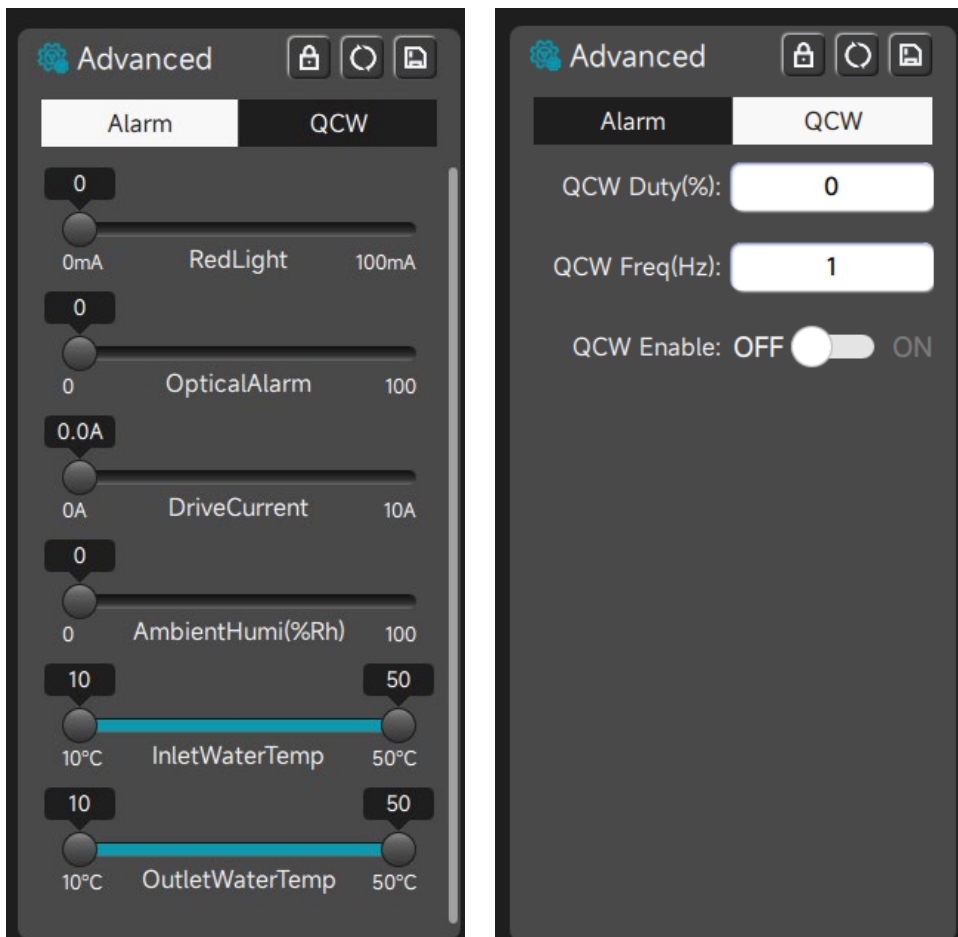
Advanced

Alarm | QCW

0
0mA RedLight 100mA

0
0 OpticalAlarm 100

0.0A
0A DriveCurrent 10A

0
0 AmbientHumi(%Rh) 100

10 50
10°C InletWaterTemp 50°C

10 50
10°C OutletWaterTemp 50°C

Advanced

Alarm | QCW

QCW Duty(%): 0

QCW Freq(Hz): 1

QCW Enable: OFF ON